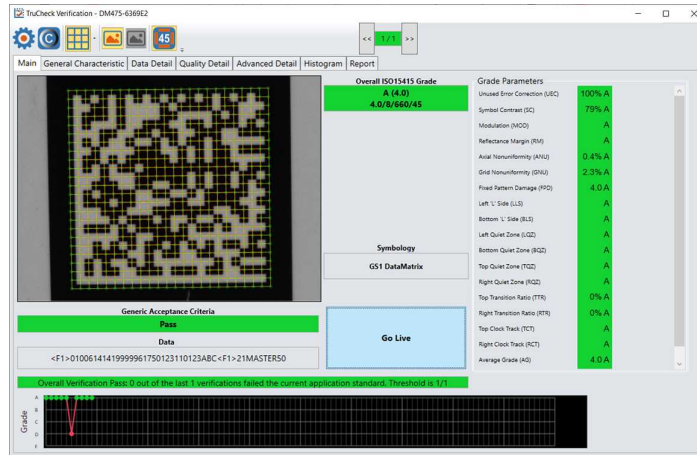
TruCheck Verification - DM475-6369E2

45

<< 1 / 1 >>

Main | General Characteristic | Data Detail | Quality Detail | Advanced Detail | Histogram | Report

Overall ISO15415 Grade
A (4.0)
4.0/8/660/45

Grade Parameters

| | |
|---|---|
| Unused Error Correction (UEC) | 100% A |
| Symbol Contrast (SC) | 79% A |
| Modulation (MOD) | A |
| Reflectance Margin (RM) | A |
| Axial Nonuniformity (ANU) | 0.4% A |
| Grid Nonuniformity (GNU) | 2.3% A |
| Fixed Pattern Damage (FPD) | 4.0 A |
| Left 'L' Side (LLS) | A |
| Bottom 'L' Side (BLS) | A |
| Left Quiet Zone (LQZ) | A |
| Bottom Quiet Zone (BQZ) | A |
| Top Quiet Zone (TQZ) | A |
| Right Quiet Zone (RQZ) | A |
| Top Transition Ratio (TTR) | 0% A |
| Right Transition Ratio (RTR) | 0% A |
| Top Clock Track (TCT) | A |
| Right Clock Track (RCT) | A |
| Average Grade (AG) | 4.0 A |

Symbology
GS1 DataMatrix

Generic Acceptance Criteria
Pass

Data
<F1>01006141419999961750123110123ABC<F1>21MASTER50

Go Live

Overall Verification Pass: 0 out of the last 1 verifications failed the current application standard. Threshold is 1/1

Grade
A
B
C
D
F